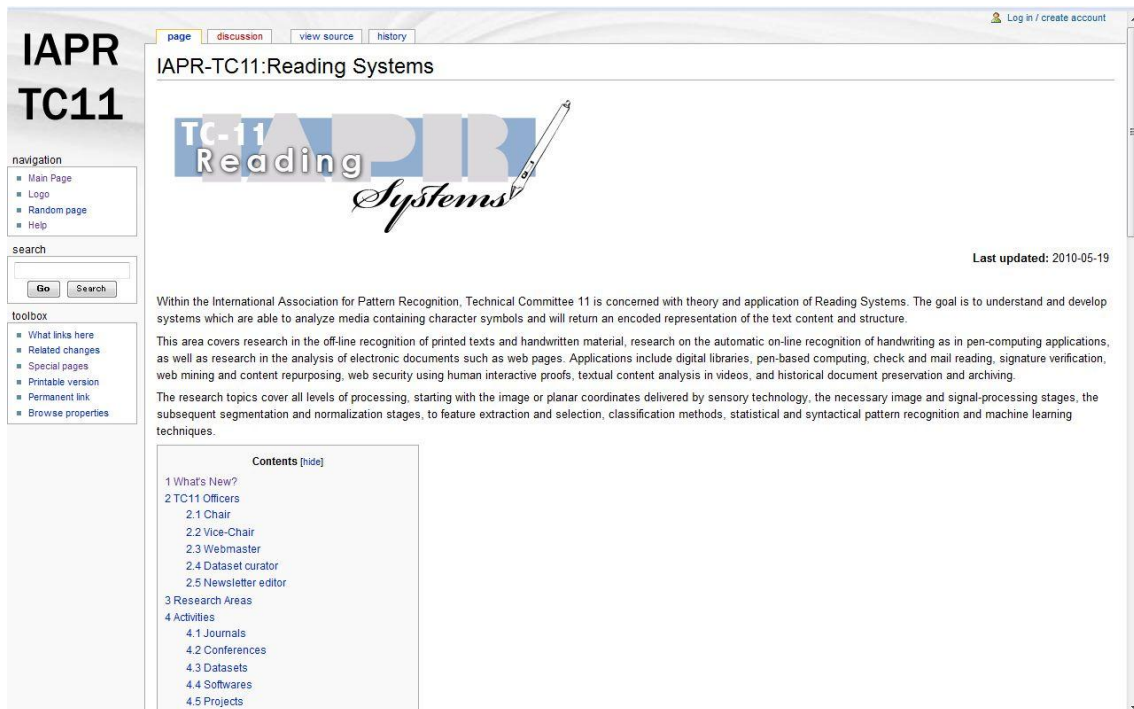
IAPR TC11

navigation
- Main Page
- Logo
- Random page
- Help

search

Go Search

toolbox
- What links here
- Related changes
- Special pages
- Printable version
- Permanent link
- Browse properties

page discussion view source history

Log in / create account

IAPR-TC11:Reading Systems

TC-11 Reading Systems IAPR

Last updated: 2010-05-19

Within the International Association for Pattern Recognition, Technical Committee 11 is concerned with theory and application of Reading Systems. The goal is to understand and develop systems which are able to analyze media containing character symbols and will return an encoded representation of the text content and structure.

This area covers research in the off-line recognition of printed texts and handwritten material, research on the automatic on-line recognition of handwriting as in pen-computing applications, as well as research in the analysis of electronic documents such as web pages. Applications include digital libraries, pen-based computing, check and mail reading, signature verification, web mining and content repurposing, web security using human interactive proofs, textual content analysis in videos, and historical document preservation and archiving.

The research topics cover all levels of processing, starting with the image or planar coordinates delivered by sensory technology, the necessary image and signal-processing stages, the subsequent segmentation and normalization stages, to feature extraction and selection, classification methods, statistical and syntactical pattern recognition and machine learning techniques.

Contents [hide]
1 What's New?
2 TC11 Officers
2.1 Chair
2.2 Vice-Chair
2.3 Webmaster
2.4 Dataset curator
2.5 Newsletter editor
3 Research Areas
4 Activities
4.1 Journals
4.2 Conferences
4.3 Datasets
4.4 Softwares
4.5 Projects